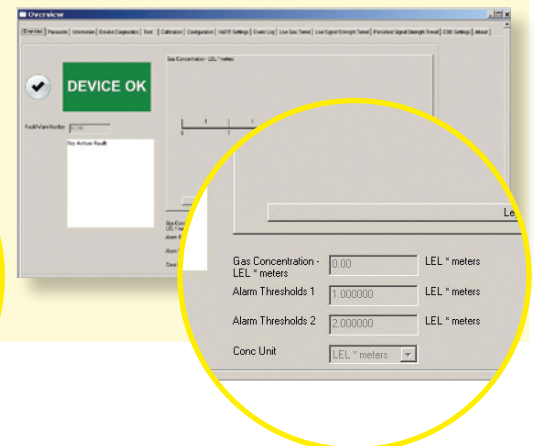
Overview

Overview | Password | Information | Device Diagnostics | Test | Calibration | Configuration | HART Settings | Event Log | Live Gas Trend | Live Signal Strength Trend | Perceived Signal Strength Trend | ESD Settings | About

DEVICE OK

Fault/Alarm Number

No Active Fault

Gas Concentration - LEL * meters

Gas Concentration - LEL * meters 0.00 LEL * meters

Alarm Thresholds 1 1.000000 LEL * meters

Alarm Thresholds 2 2.000000 LEL * meters

Conc Unit LEL * meters

Le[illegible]